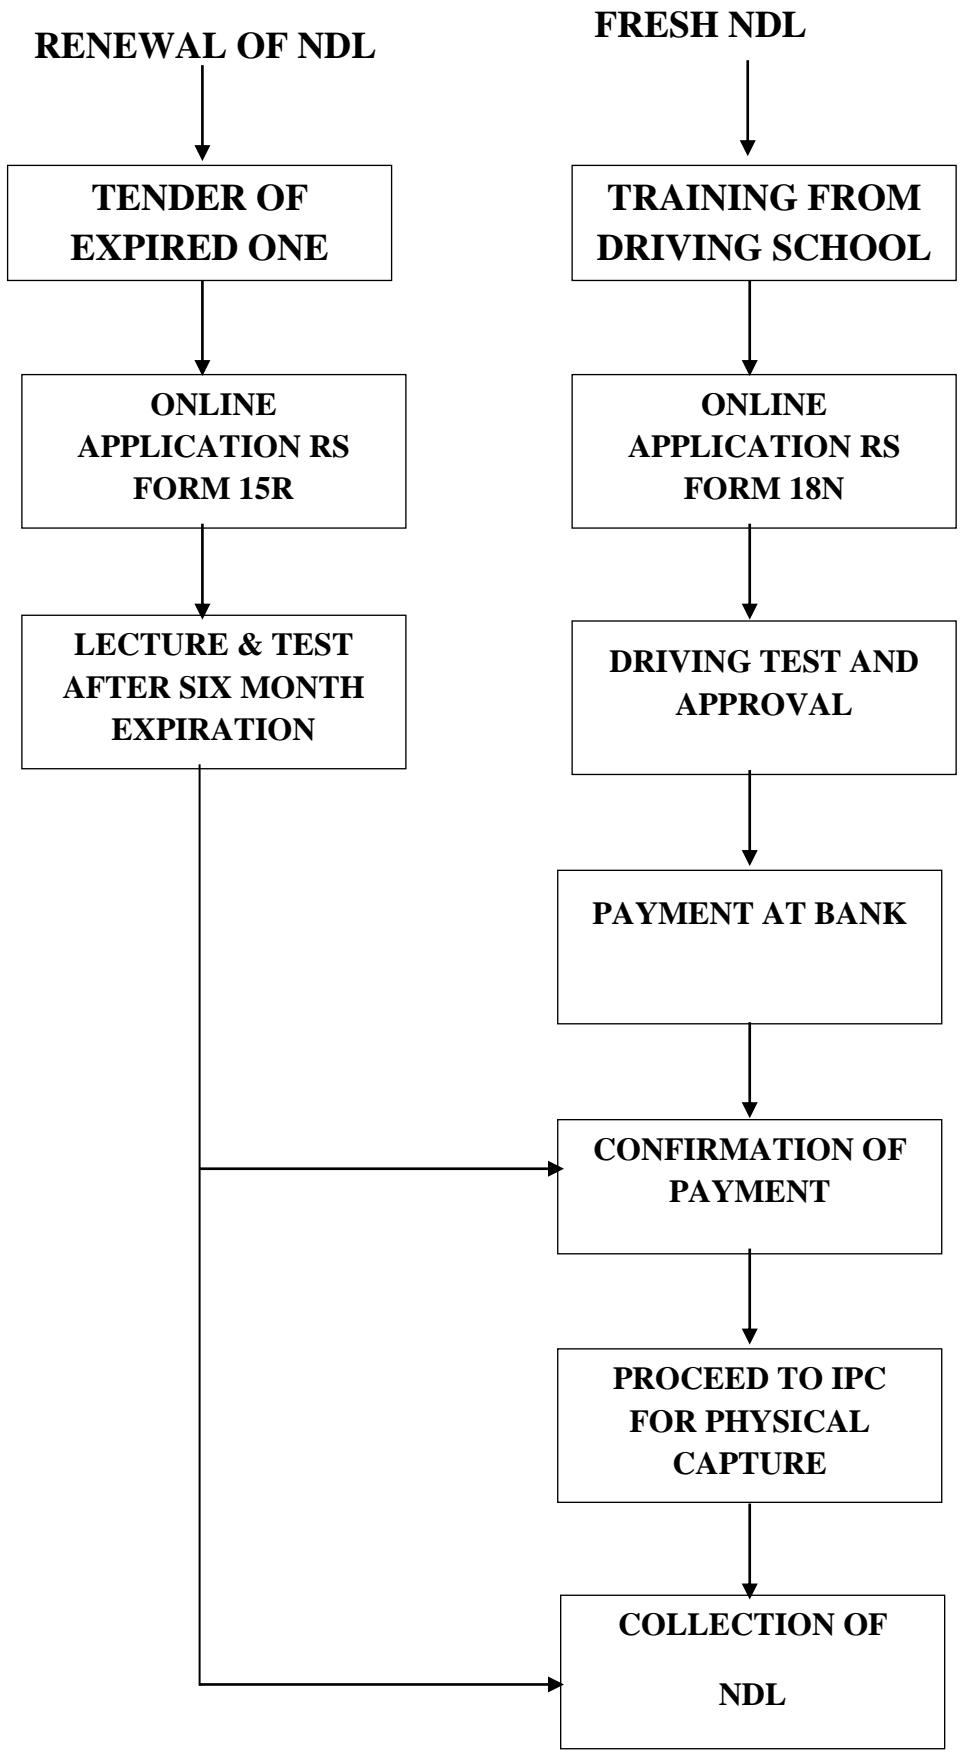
RENEWAL OF NDL

TENDER OF EXPIRED ONE

ONLINE APPLICATION RS FORM 15R

LECTURE & TEST AFTER SIX MONTH EXPIRATION

FRESH NDL

TRAINING FROM DRIVING SCHOOL

ONLINE APPLICATION RS FORM 18N

DRIVING TEST AND APPROVAL

PAYMENT AT BANK

CONFIRMATION OF PAYMENT

PROCEED TO IPC FOR PHYSICAL CAPTURE

COLLECTION OF

NDL